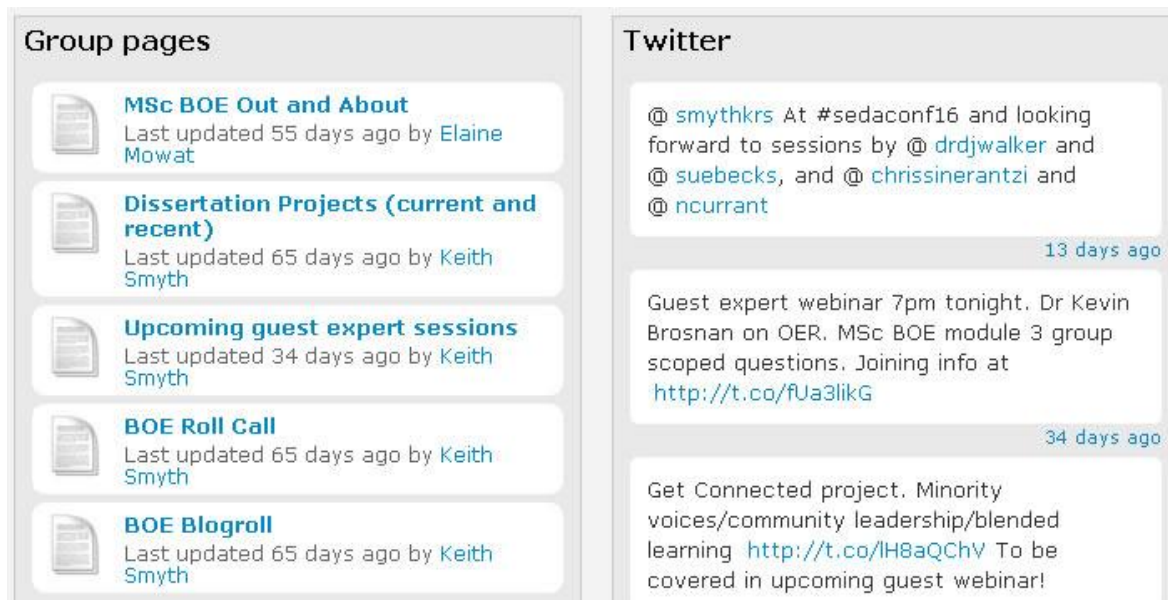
Group pages

MSc BOE Out and About
Last updated 55 days ago by Elaine Mowat

Dissertation Projects (current and recent)
Last updated 65 days ago by Keith Smyth

Upcoming guest expert sessions
Last updated 34 days ago by Keith Smyth

BOE Roll Call
Last updated 65 days ago by Keith Smyth

BOE Blogroll
Last updated 65 days ago by Keith Smyth

Twitter

@ smythkrs At #sedaconf16 and looking forward to sessions by @ drdjwalker and @ suebecks, and @ chrissinerantzi and @ ncurrant

13 days ago

Guest expert webinar 7pm tonight. Dr Kevin Brosnan on OER. MSc BOE module 3 group scoped questions. Joining info at http://t.co/fUa3likG

34 days ago

Get Connected project. Minority voices/community leadership/blended learning http://t.co/lH8aQChV To be covered in upcoming guest webinar!